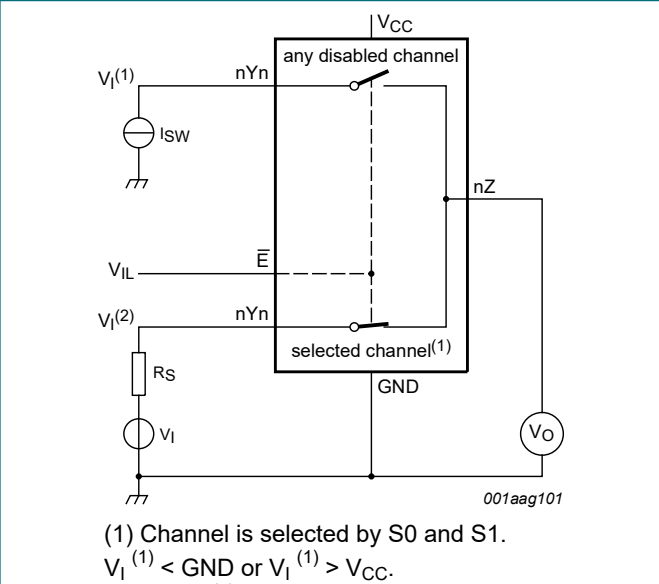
$V_{CC}$

any disabled channel

$V_I^{(1)}$

nYn

$I_{SW}$

nZ

$V_{IL}$

$\overline{E}$

$V_I^{(2)}$

nYn

selected channel$^{(1)}$

$R_S$

GND

$V_I$

$V_O$

001aag101

(1) Channel is selected by S0 and S1.

$V_I^{(1)} < GND$ or $V_I^{(1)} > V_{CC}$.